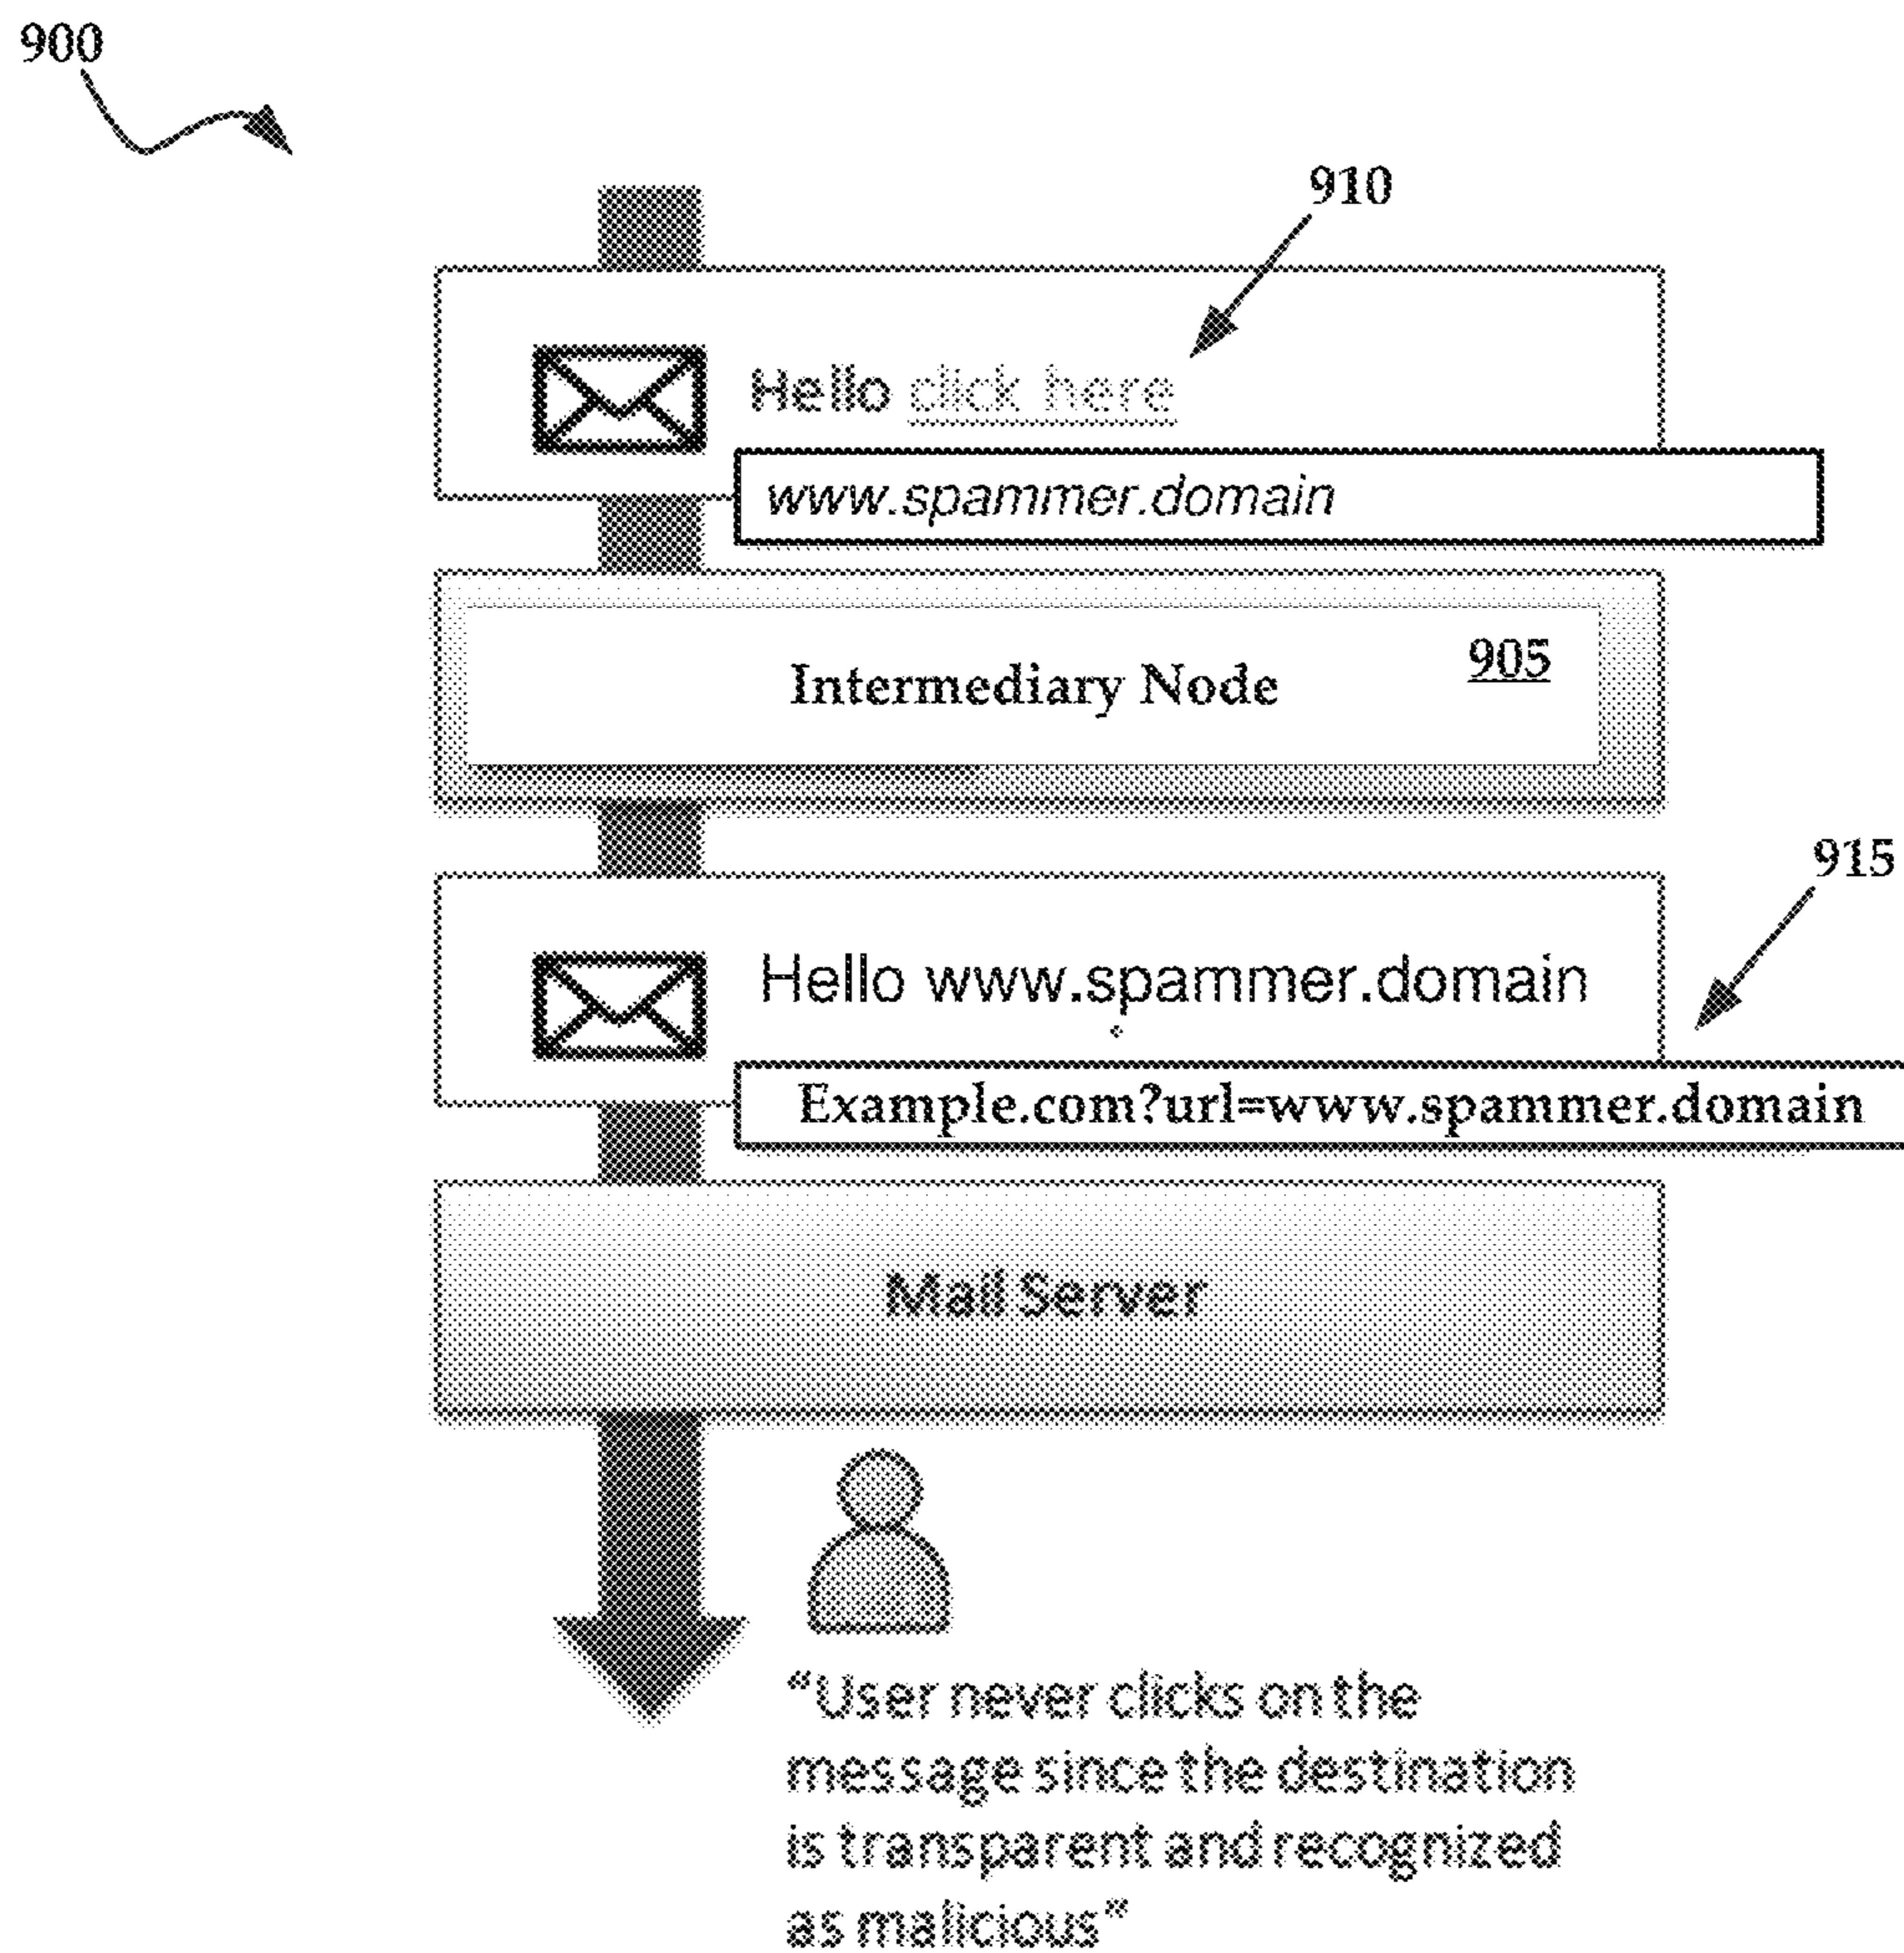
900

910

Hello click here

www.spammer.domain

Intermediary Node 905

915

Hello www.spammer.domain

Example.com?url=www.spammer.domain

Mail Server

"User never clicks on the message since the destination is transparent and recognized as malicious"